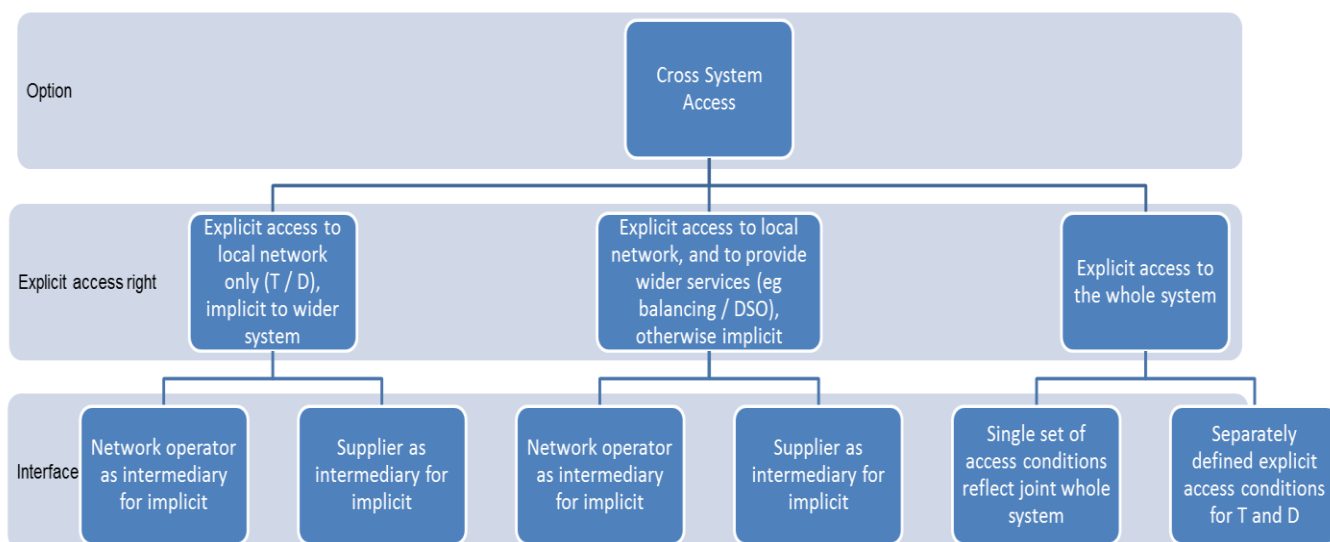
Option

Cross System Access

Explicit access right

Explicit access to local network only (T / D), implicit to wider system

Explicit access to local network, and to provide wider services (eg balancing / DSO), otherwise implicit

Explicit access to the whole system

Interface

Network operator as intermediary for implicit

Supplier as intermediary for implicit

Network operator as intermediary for implicit

Supplier as intermediary for implicit

Single set of access conditions reflect joint whole system

Separately defined explicit access conditions for T and D